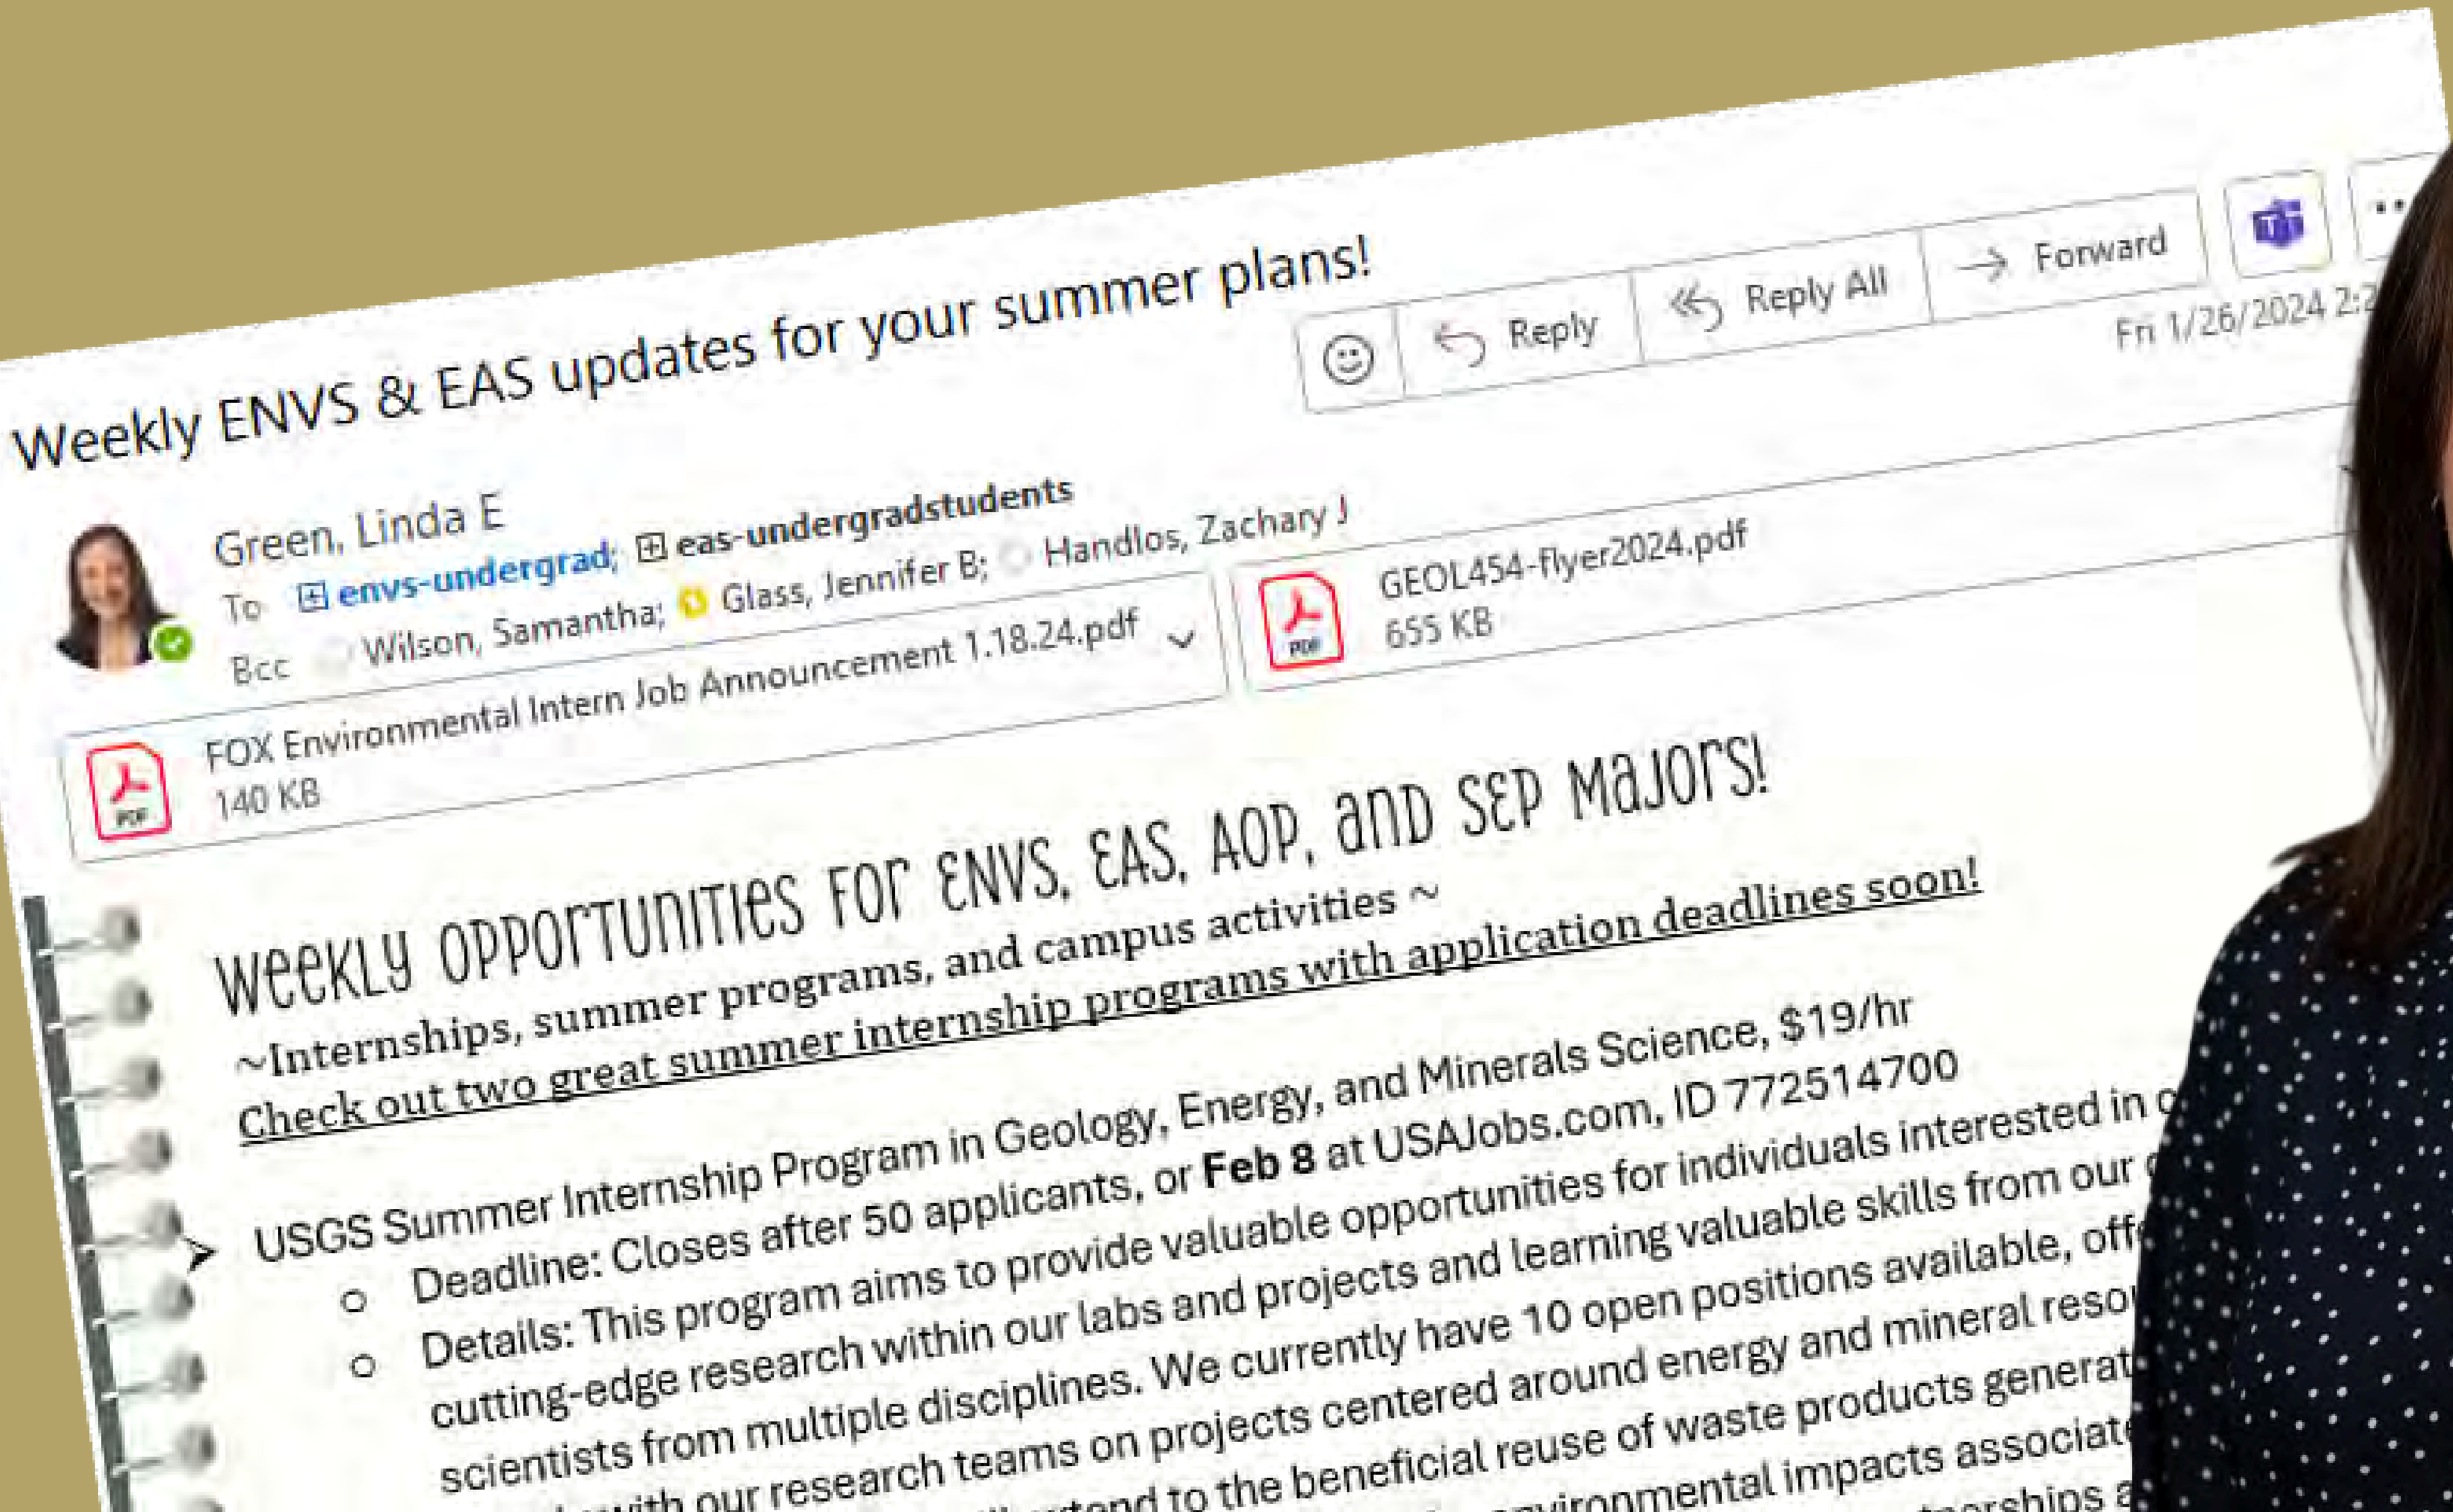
Weekly ENVS & EAS updates for your summer plans!

Reply | Reply All | Forward | ...

Fri 1/26/2024 2:2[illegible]

Green, Linda E
To ⊞ envs-undergrad; ⊞ eas-undergradstudents
Bcc Wilson, Samantha; Glass, Jennifer B; Handlos, Zachary J

FOX Environmental Intern Job Announcement 1.18.24.pdf
140 KB

GEOL454-flyer2024.pdf
655 KB

Weekly opportunities for ENVS, EAS, AOP, and SEP Majors!

~Internships, summer programs, and campus activities ~

Check out two great summer internship programs with application deadlines soon!

➤ USGS Summer Internship Program in Geology, Energy, and Minerals Science, $19/hr
○ Deadline: Closes after 50 applicants, or **Feb 8** at USAJobs.com, ID 772514700
○ Details: This program aims to provide valuable opportunities for individuals interested in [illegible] cutting-edge research within our labs and projects and learning valuable skills from our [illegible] scientists from multiple disciplines. We currently have 10 open positions available, off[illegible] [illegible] with our research teams on projects centered around energy and mineral reso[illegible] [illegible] extend to the beneficial reuse of waste products generat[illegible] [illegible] environmental impacts associate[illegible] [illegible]nternships a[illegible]